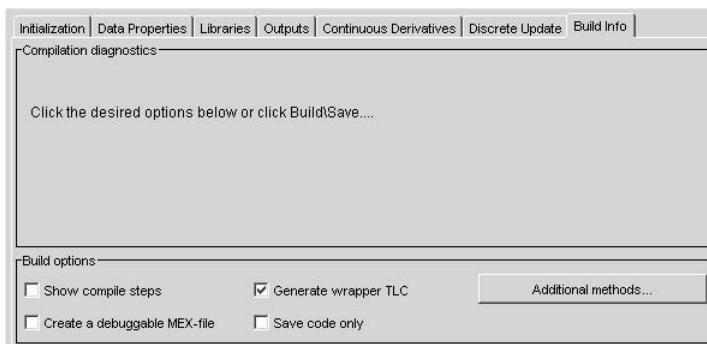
Initialization | Data Properties | Libraries | Outputs | Continuous Derivatives | Discrete Update | Build Info

Compilation diagnostics

Click the desired options below or click Build\Save....

Build options

Show compile steps

Generate wrapper TLC

Additional methods...

Create a debuggable MEX-file

Save code only